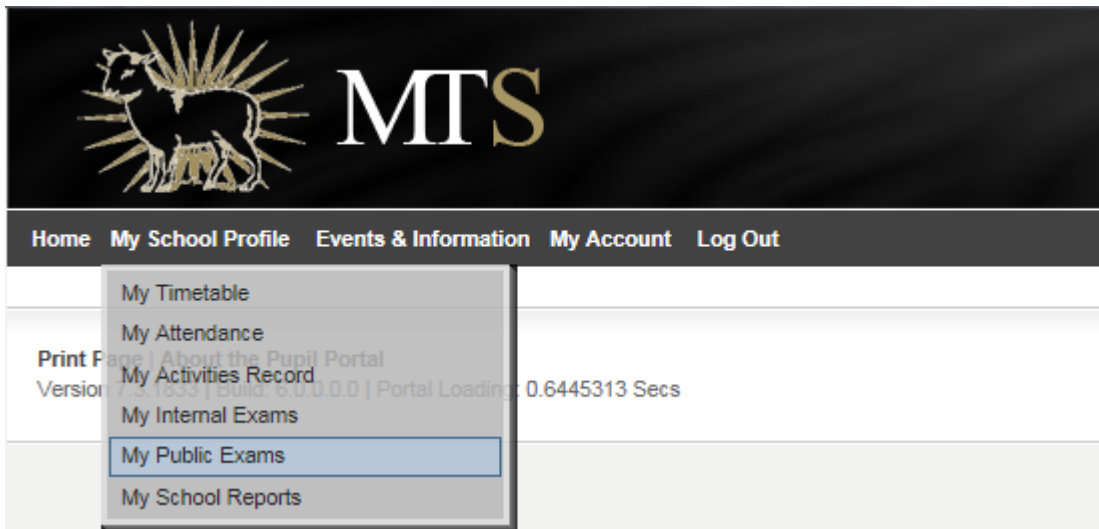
MTS

Home My School Profile Events & Information My Account Log Out

My Timetable
My Attendance
My Activities Record
My Internal Exams
My Public Exams
My School Reports

Print P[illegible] | About the Pupil Portal
Versio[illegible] 7.3.1633 | Build: 6.0.0.0 | Portal Loading: 0.6445313 Secs